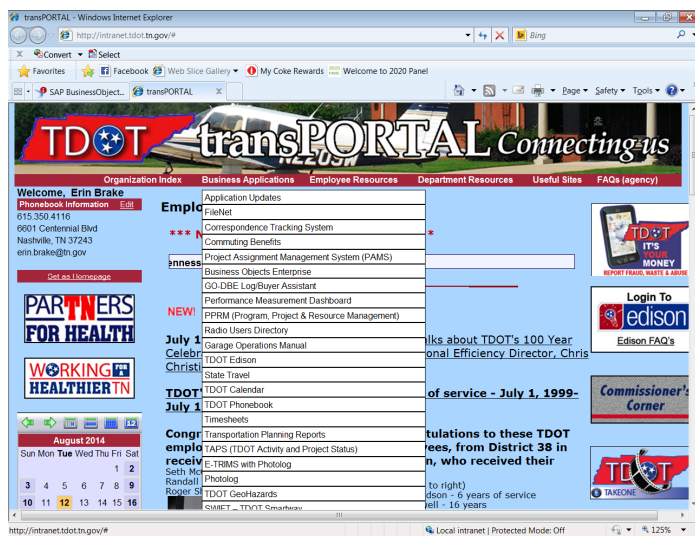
transPORTAL - Windows Internet Explorer

http://intranet.tdot.tn.gov/#

Bing

Convert Select

Favorites Facebook Web Slice Gallery My Coke Rewards Welcome to 2020 Panel

SAP BusinessObject... transPORTAL

Page Safety Tools

TDOT transPORTAL Connecting us

Organization Index Business Applications Employee Resources Department Resources Useful Sites FAQs (agency)

Welcome, Erin Brake
Phonebook Information Edit
615.350.4116
6601 Centennial Blvd
Nashville, TN 37243
erin.brake@tn.gov

Set as Homepage

PARTNERS FOR HEALTH

WORKING FOR A HEALTHIER TN

August 2014

| Sun | Mon | Tue | Wed | Thu | Fri | Sat |
|---|---|---|---|---|---|---|
| | | | | | 1 | 2 |
| 3 | 4 | 5 | 6 | 7 | 8 | 9 |
| 10 | 11 | 12 | 13 | 14 | 15 | 16 |

Application Updates
FileNet
Correspondence Tracking System
Commuting Benefits
Project Assignment Management System (PAMS)
Business Objects Enterprise
GO-DBE Log/Buyer Assistant
Performance Measurement Dashboard
PPRM (Program, Project & Resource Management)
Radio Users Directory
Garage Operations Manual
TDOT Edison
State Travel
TDOT Calendar
TDOT Phonebook
Timesheets
Transportation Planning Reports
TAPS (TDOT Activity and Project Status)
E-TRIMS with Photolog
Photolog
TDOT GeoHazards
SWIFT – TDOT Smartway

Emplo

*** N *

enness

NEW!

July 1 lks about TDOT's 100 Year Celebr onal Efficiency Director, Chris Christ

TDOT of service - July 1, 1999- July 1

Congr tulations to these TDOT emplo ees, from District 38 in receiv n, who received their Seth Mc Randall to right) Roger S dson - 6 years of service ell - 16 years

TDOT IT'S YOUR MONEY REPORT FRAUD, WASTE & ABUSE

Login To edison
Edison FAQ's

Commissioner's Corner

TDOT TAKEONE

http://intranet.tdot.tn.gov/#

Local intranet | Protected Mode: Off

125%